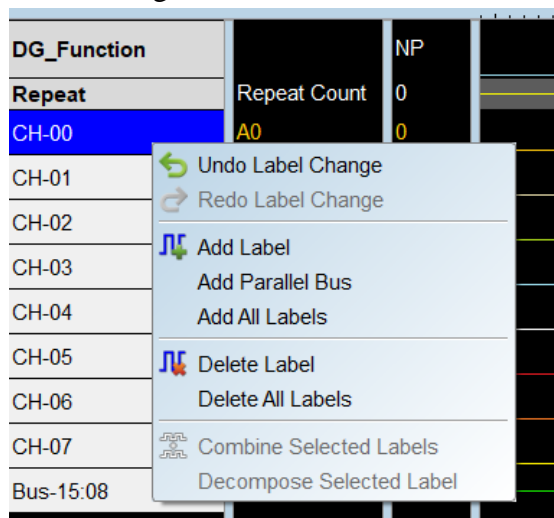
DG_Function
Repeat
CH-00
CH-01
CH-02
CH-03
CH-04
CH-05
CH-06
CH-07
Bus-15:08

Repeat Count
A0

NP
0
0

Undo Label Change
Redo Label Change
Add Label
Add Parallel Bus
Add All Labels
Delete Label
Delete All Labels
Combine Selected Labels
Decompose Selected Label